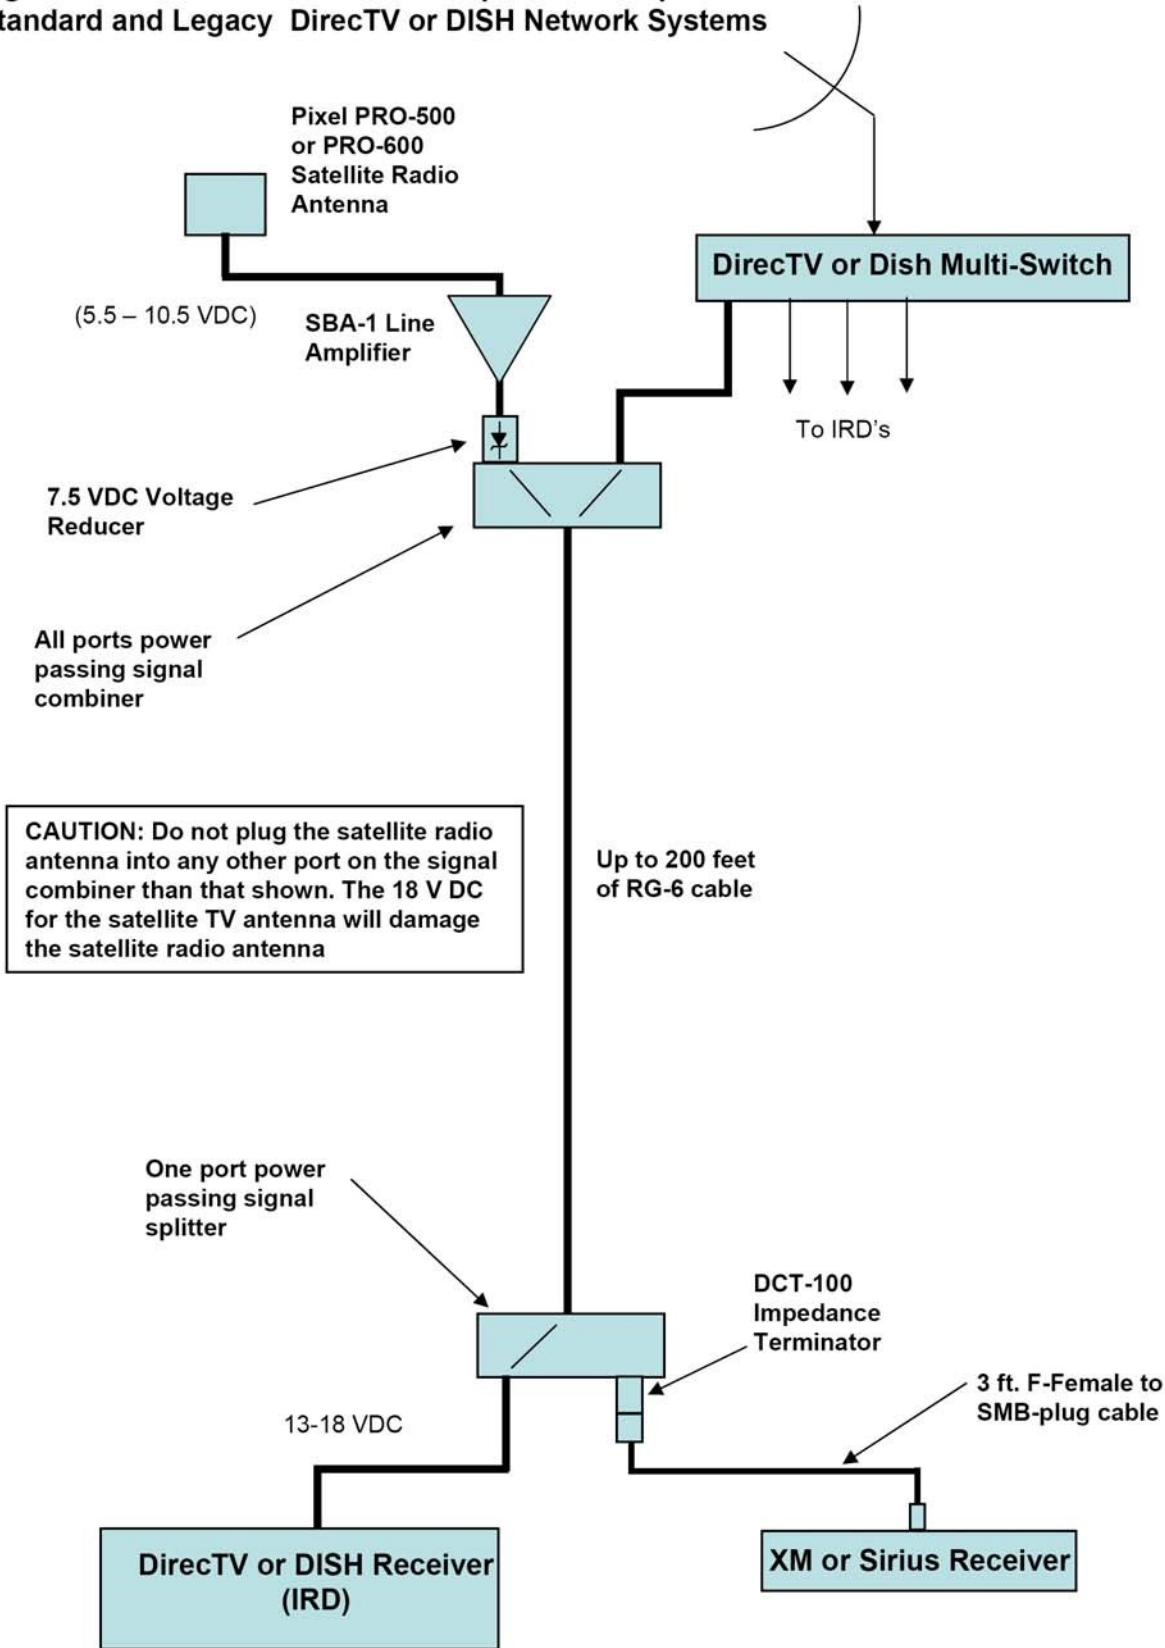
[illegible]tandard and Legacy DirecTV or DISH Network Systems

Pixel PRO-500 or PRO-600 Satellite Radio Antenna

DirecTV or Dish Multi-Switch

(5.5 – 10.5 VDC)

SBA-1 Line Amplifier

To IRD's

7.5 VDC Voltage Reducer

All ports power passing signal combiner

CAUTION: Do not plug the satellite radio antenna into any other port on the signal combiner than that shown. The 18 V DC for the satellite TV antenna will damage the satellite radio antenna

Up to 200 feet of RG-6 cable

One port power passing signal splitter

DCT-100 Impedance Terminator

3 ft. F-Female to SMB-plug cable

13-18 VDC

DirecTV or DISH Receiver (IRD)

XM or Sirius Receiver